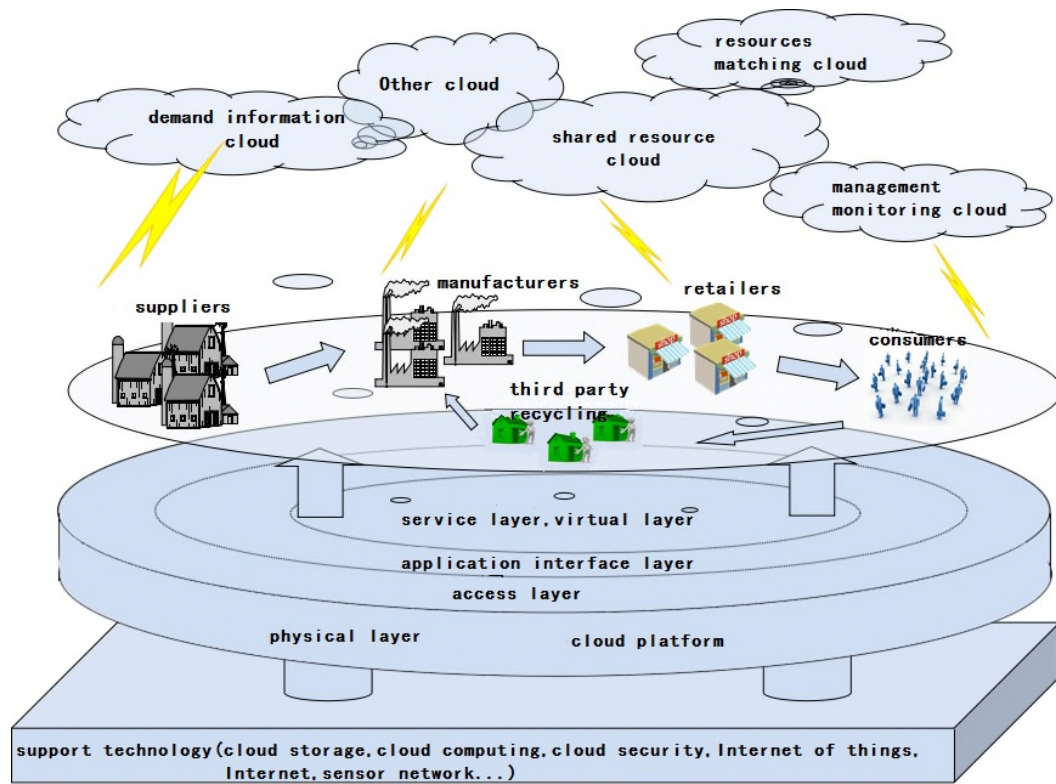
resources matching cloud

Other cloud

demand information cloud

shared resource cloud

management monitoring cloud

suppliers

manufacturers

retailers

consumers

third party recycling

service layer,virtual layer

application interface layer

access layer

physical layer

cloud platform

support technology(cloud storage,cloud computing,cloud security,Internet of things, Internet,sensor network...)